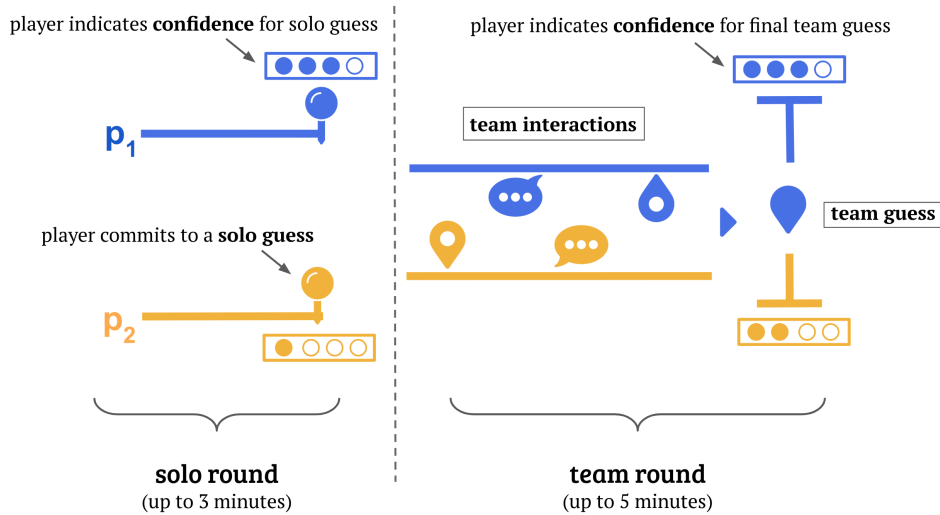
player indicates **confidence** for solo guess

$p_1$

player commits to a **solo guess**

$p_2$

**solo round**
(up to 3 minutes)

player indicates **confidence** for final team guess

**team interactions**

**team guess**

**team round**
(up to 5 minutes)